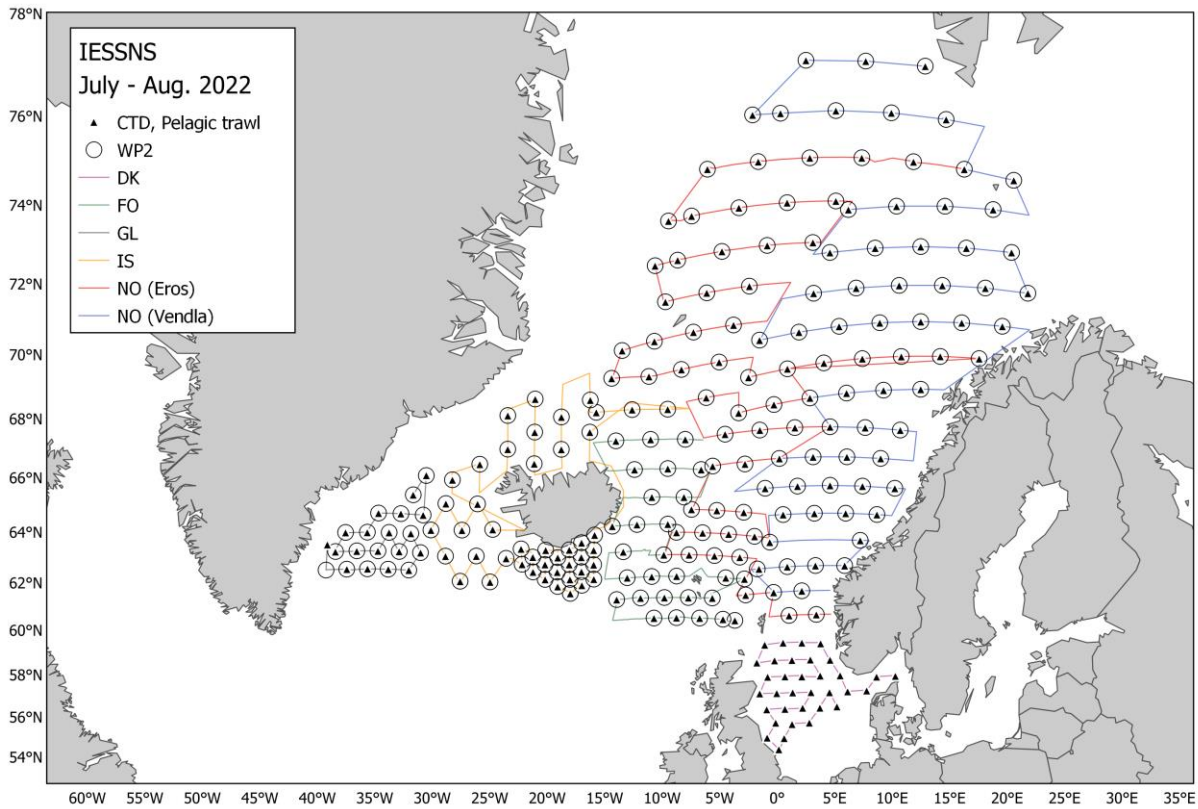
IESSNS
July - Aug. 2022

CTD, Pelagic trawl
WP2
DK
FO
GL
IS
NO (Eros)
NO (Vendla)

78°N
76°N
74°N
72°N
70°N
68°N
66°N
64°N
62°N
60°N
58°N
56°N
54°N

60°W 55°W 50°W 45°W 40°W 35°W 30°W 25°W 20°W 15°W 10°W 5°W 0° 5°E 10°E 15°E 20°E 25°E 30°E 35°E